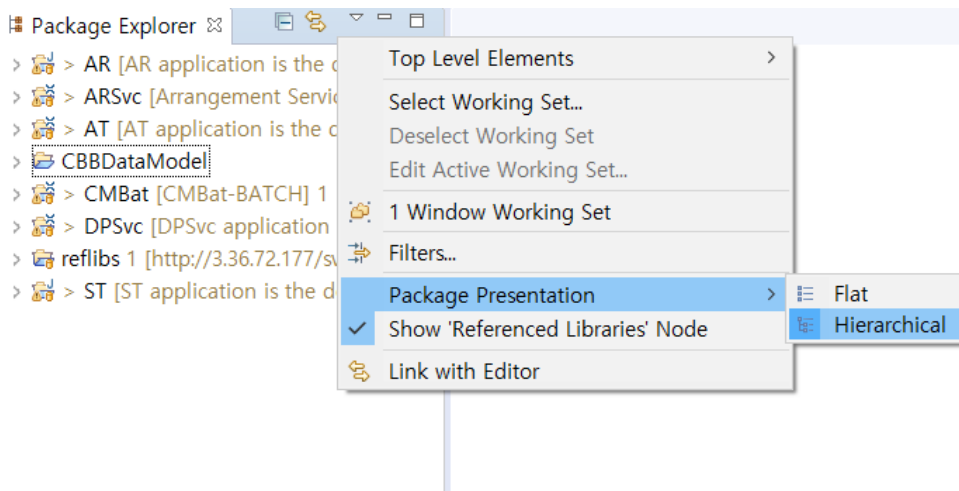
Package Explorer ☒

> > AR [AR application is the c
> > ARSvc [Arrangement Servic
> > AT [AT application is the c
> CBBDataModel
> > CMBat [CMBat-BATCH] 1
> > DPSvc [DPSvc application
> reflibs 1 [http://3.36.72.177/sv
> > ST [ST application is the d

Top Level Elements >
Select Working Set...
Deselect Working Set
Edit Active Working Set...
1 Window Working Set
Filters...
Package Presentation >
✓ Show 'Referenced Libraries' Node
Link with Editor

Flat
Hierarchical